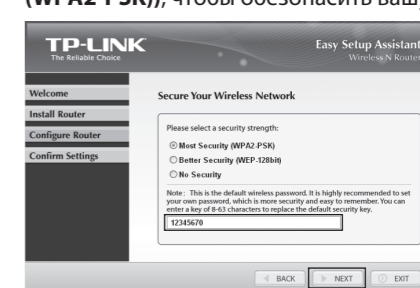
(WPA2-PSK)), чтобы обезопасить ваш

TP-LINK
The Reliable Choice

Easy Setup Assistant
Wireless N Router

Welcome
Install Router
Configure Router
Confirm Settings

Secure Your Wireless Network

Please select a security strength:
Most Security (WPA2-PSK)
Better Security (WEP-128bit)
No Security

Note: This is the default wireless password. It is highly recommended to set your own password, which is more security and easy to remember. You can enter a key of 8-63 characters to replace the default security key.

12345670

BACK NEXT EXIT